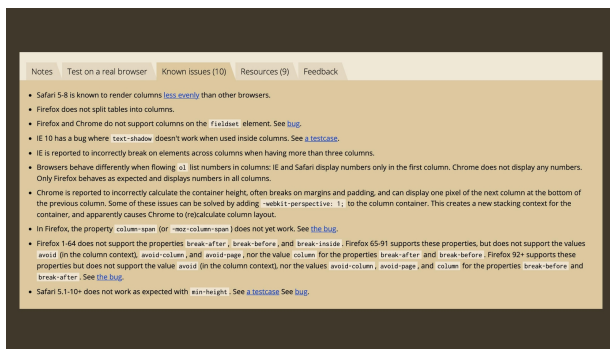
Notes Test on a real browser Known issues (10) Resources (9) Feedback

- Safari 5-8 is known to render columns less evenly than other browsers.
- Firefox does not split tables into columns.
- Firefox and Chrome do not support columns on the fieldset element. See bug.
- IE 10 has a bug where text-shadow doesn't work when used inside columns. See a testcase.
- IE is reported to incorrectly break on elements across columns when having more than three columns.
- Browsers behave differently when flowing ol list numbers in columns: IE and Safari display numbers only in the first column. Chrome does not display any numbers. Only Firefox behaves as expected and displays numbers in all columns.
- Chrome is reported to incorrectly calculate the container height, often breaks on margins and padding, and can display one pixel of the next column at the bottom of the previous column. Some of these issues can be solved by adding -webkit-perspective: 1; to the column container. This creates a new stacking context for the container, and apparently causes Chrome to (re)calculate column layout.
- In Firefox, the property column-span (or -moz-column-span) does not yet work. See the bug.
- Firefox 1-64 does not support the properties break-after, break-before, and break-inside. Firefox 65-91 supports these properties, but does not support the values avoid (in the column context), avoid-column, and avoid-page, nor the value column for the properties break-after and break-before. Firefox 92+ supports these properties but does not support the value avoid (in the column context), nor the values avoid-column, avoid-page, and column for the properties break-before and break-after. See the bug.
- Safari 5.1-10+ does not work as expected with min-height. See a testcase See bug.